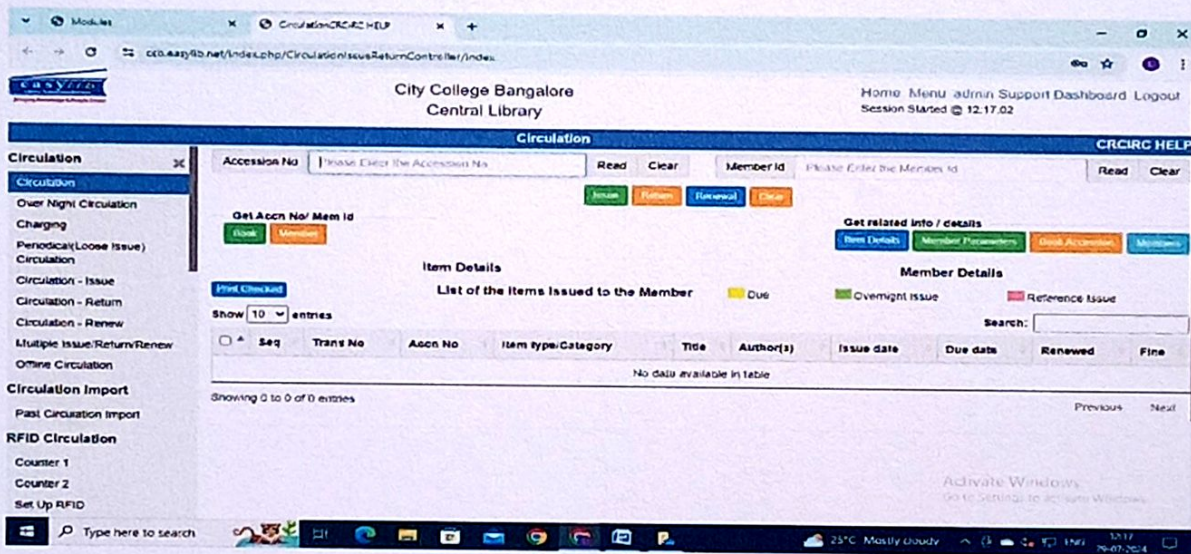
Modules
CirculationCRCIRC HELP
ccb.easylib.net/index.php/Circulation/issueReturnController/index

City College Bangalore
Central Library

Home Menu admin Support Dashboard Logout
Session Started @ 12:17:02

Circulation
CRCIRC HELP

Circulation
Circulation
Over Night Circulation
Charging
Periodical(Loose Issue) Circulation
Circulation - Issue
Circulation - Return
Circulation - Renew
Multiple Issue/Return/Renew
Offline Circulation
Circulation Import
Past Circulation Import
RFID Circulation
Counter 1
Counter 2
Set Up RFID

Accession No
Please Enter the Accession No
Read
Clear
Member Id
Please Enter the Member Id
Read
Clear

Issue
Return
Renewal
Clear

Get Accn No/ Mem Id
Book
Member

Get related info / details
Item Details
Member Parameters
Book Accession
Members

Item Details
Member Details

Print Checked
List of the Items Issued to the Member
Due
Overnight Issue
Reference Issue

Show 10 entries
Search:

| Seq | Trans No | Accn No | Item type/Category | Title | Author(s) | Issue date | Due date | Renewed | Fine |
|---|---|---|---|---|---|---|---|---|---|
| No data available in table | | | | | | | | | |

Showing 0 to 0 of 0 entries
Previous
Next

Activate Windows
Go to Settings to activate Windows.

Type here to search
25°C Mostly cloudy
ENG
12:17
29-07-2024